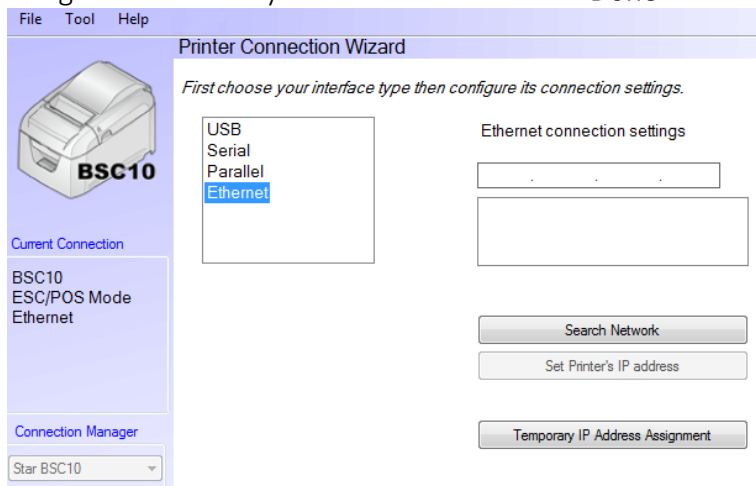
File Tool Help

Printer Connection Wizard

First choose your interface type then configure its connection settings.

BSC10

USB
Serial
Parallel
Ethernet

Ethernet connection settings

Current Connection

BSC10
ESC/POS Mode
Ethernet

Search Network

Set Printer's IP address

Connection Manager

Temporary IP Address Assignment

Star BSC10